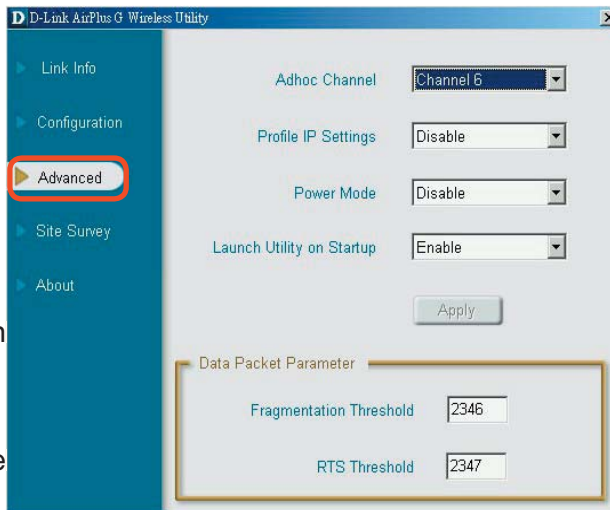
D D-Link AirPlus G Wireless Utility

×

Link Info

Configuration

Advanced

Site Survey

About

Adhoc Channel Channel 6

Profile IP Settings Disable

Power Mode Disable

Launch Utility on Startup Enable

Apply

Data Packet Parameter

Fragmentation Threshold 2346

RTS Threshold 2347

n

e